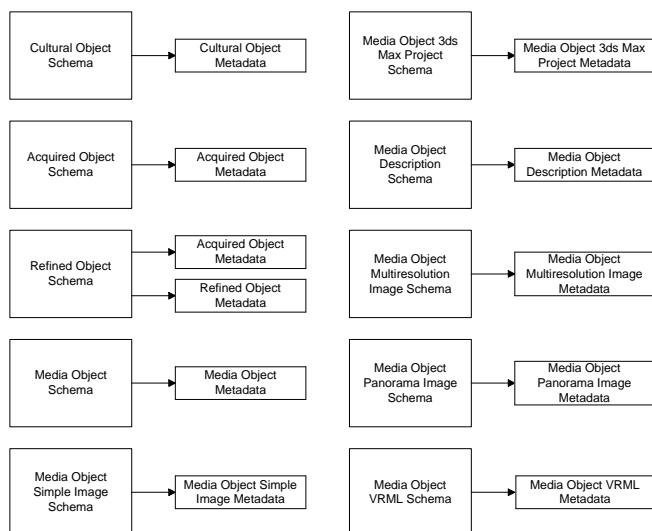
Cultural Object Schema

Cultural Object Metadata

Acquired Object Schema

Acquired Object Metadata

Refined Object Schema

Acquired Object Metadata

Refined Object Metadata

Media Object Schema

Media Object Metadata

Media Object Simple Image Schema

Media Object Simple Image Metadata

Media Object 3ds Max Project Schema

Media Object 3ds Max Project Metadata

Media Object Description Schema

Media Object Description Metadata

Media Object Multiresolution Image Schema

Media Object Multiresolution Image Metadata

Media Object Panorama Image Schema

Media Object Panorama Image Metadata

Media Object VRML Schema

Media Object VRML Metadata